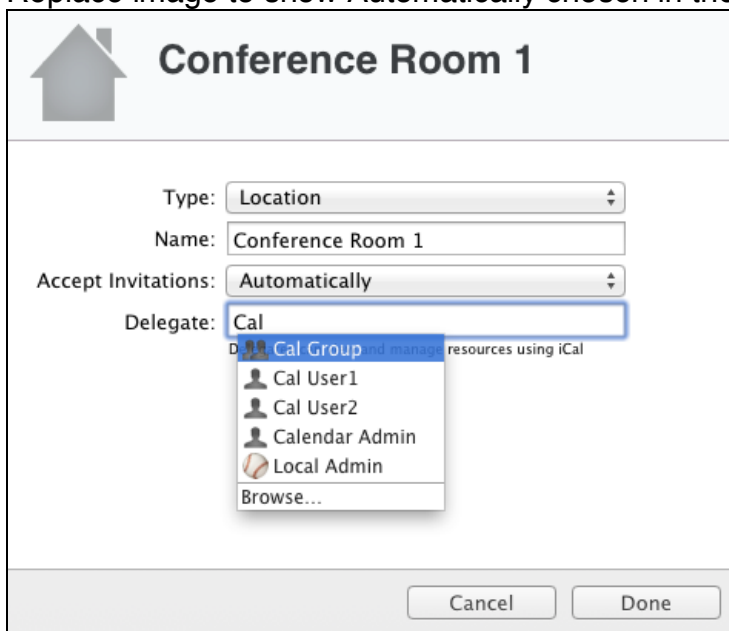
Replace image to show Automatically chosen in the

Conference Room 1

Type: Location

Name: Conference Room 1

Accept Invitations: Automatically

Delegate: Cal

D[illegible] Cal Group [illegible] and manage resources using iCal

Cal User1

Cal User2

Calendar Admin

Local Admin

Browse...

Cancel

Done